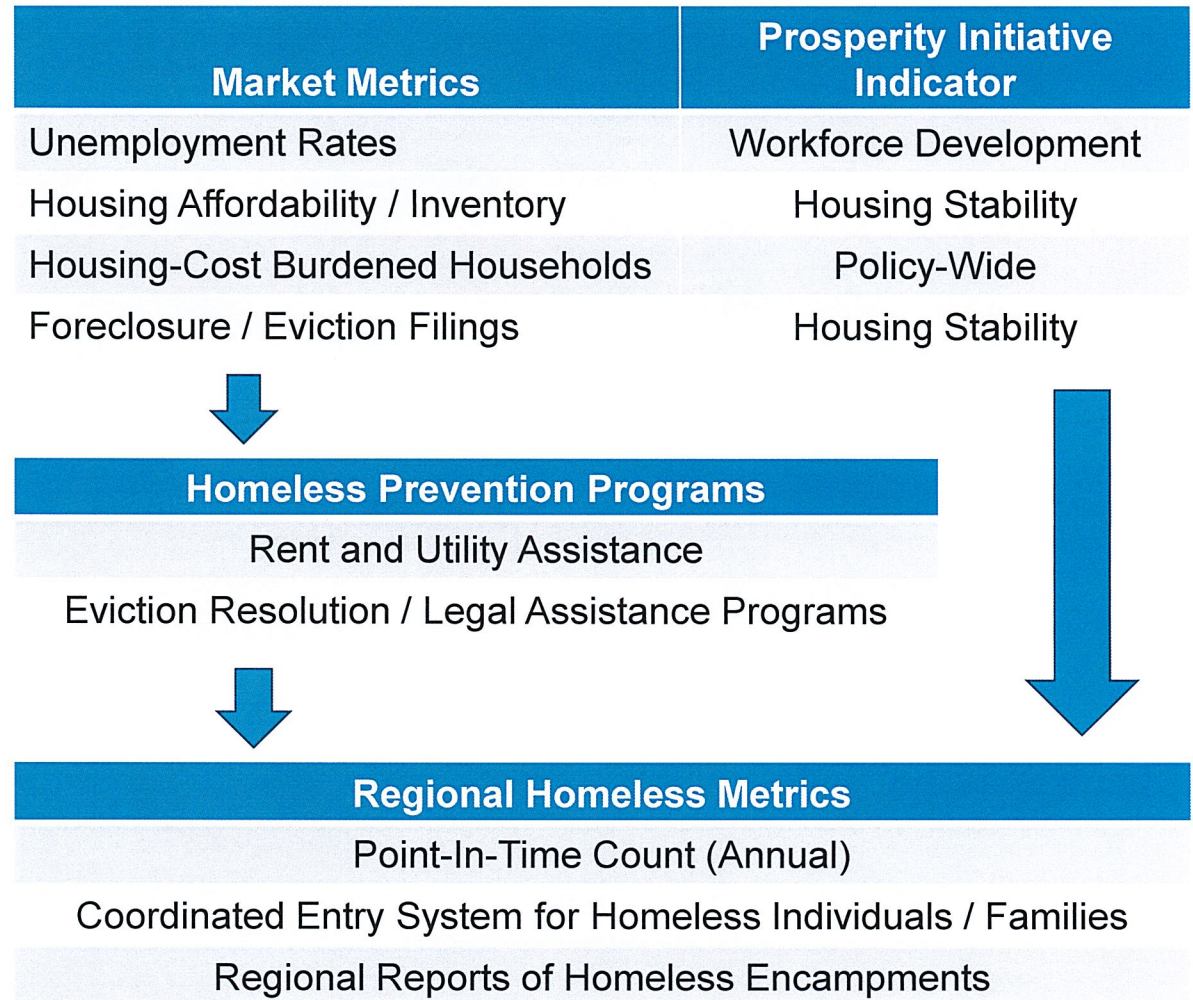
| Market Metrics | Prosperity Initiative Indicator |
|---|---|
| Unemployment Rates | Workforce Development |
| Housing Affordability / Inventory | Housing Stability |
| Housing-Cost Burdened Households | Policy-Wide |
| Foreclosure / Eviction Filings | Housing Stability |

Homeless Prevention Programs

Rent and Utility Assistance

Eviction Resolution / Legal Assistance Programs

Regional Homeless Metrics

Point-In-Time Count (Annual)

Coordinated Entry System for Homeless Individuals / Families

Regional Reports of Homeless Encampments